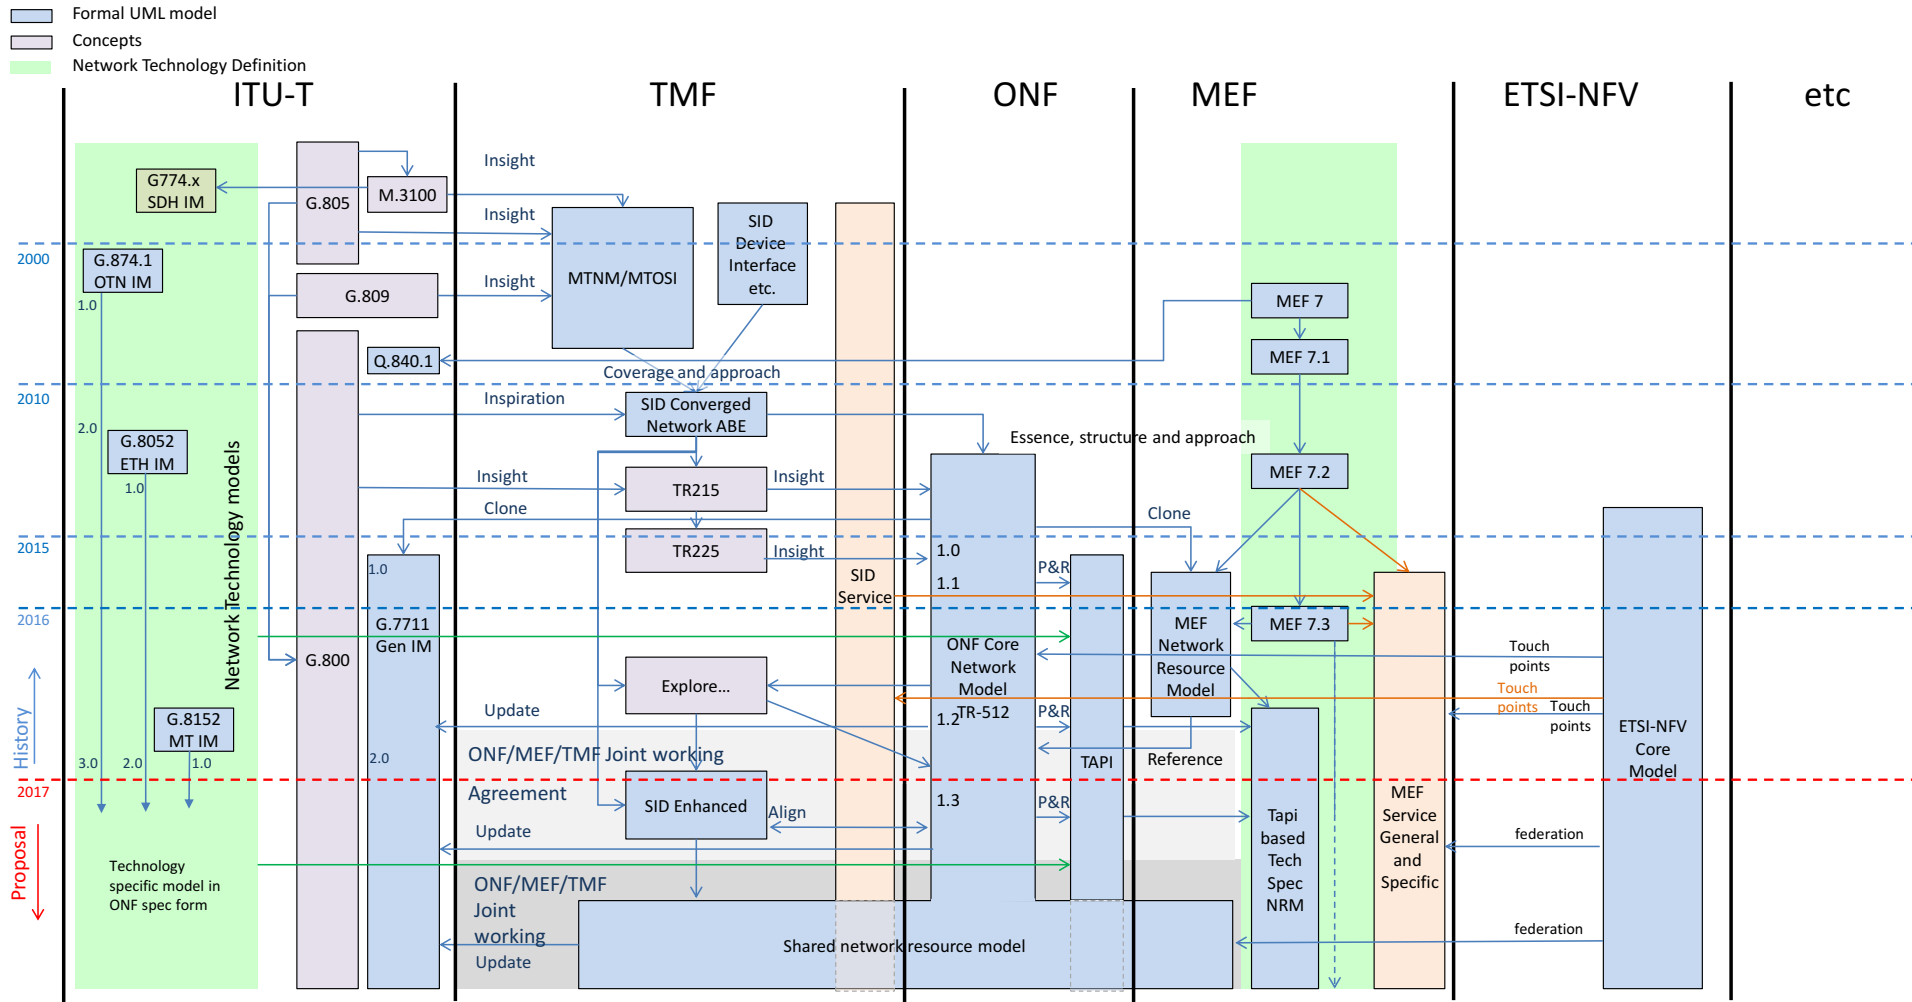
Formal UML model
Concepts
Network Technology Definition

ITU-T
TMF
ONF
MEF
ETSI-NFV
etc

G774.x SDH IM
G.805
M.3100
Insight
Insight
MTNM/MTOSI
SID Device Interface etc.
2000
G.874.1 OTN IM
1.0
G.809
Insight
MEF 7
Q.840.1
MEF 7.1
Coverage and approach
2010
Inspiration
SID Converged Network ABE
2.0
G.8052 ETH IM
1.0
Essence, structure and approach
Insight
TR215
Insight
MEF 7.2
Clone
Clone
2015
1.0
TR225
Insight
1.0
P&R
SID Service
1.1
Network Technology models
2016
G.7711 Gen IM
MEF 7.3
MEF Network Resource Model
ONF Core Network Model
Touch points
G.800
Explore...
Touch points
Touch points
Update
1.2
TR-512
P&R
ETSI-NFV Core Model
G.8152 MT IM
History
ONF/MEF/TMF Joint working
TAPI
Reference
3.0
2.0
1.0
2.0
2017
Agreement
SID Enhanced
Align
1.3
P&R
MEF Service General and Specific
Update
Tapi based Tech Spec NRM
federation
Proposal
Technology specific model in ONF spec form
ONF/MEF/TMF Joint working
Update
Shared network resource model
federation